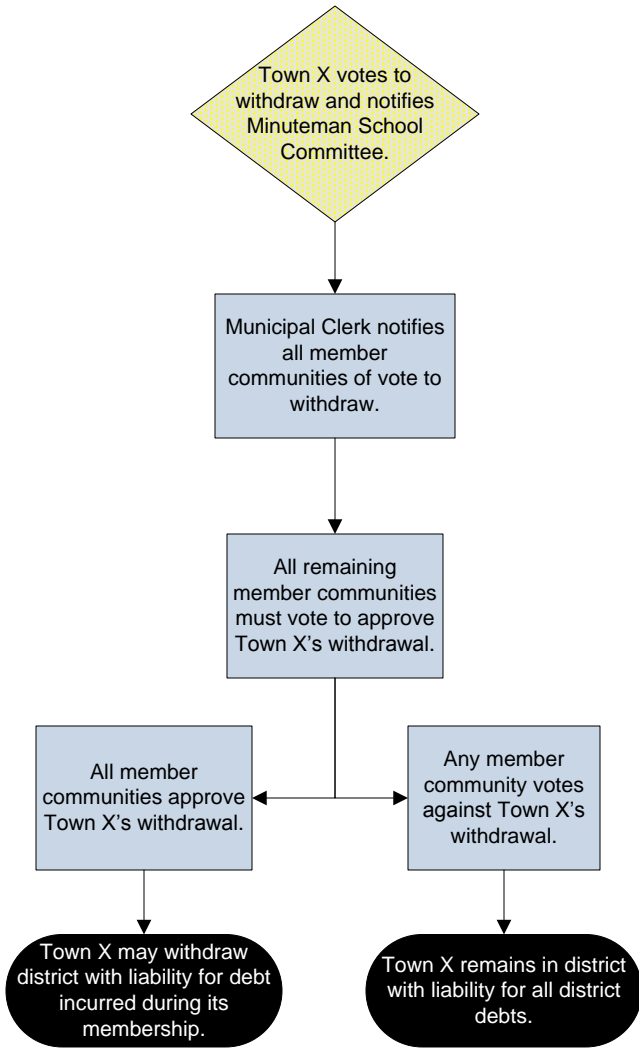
Town X votes to withdraw and notifies Minuteman School Committee.

Municipal Clerk notifies all member communities of vote to withdraw.

All remaining member communities must vote to approve Town X's withdrawal.

All member communities approve Town X's withdrawal.

Any member community votes against Town X's withdrawal.

Town X may withdraw district with liability for debt incurred during its membership.

Town X remains in district with liability for all district debts.